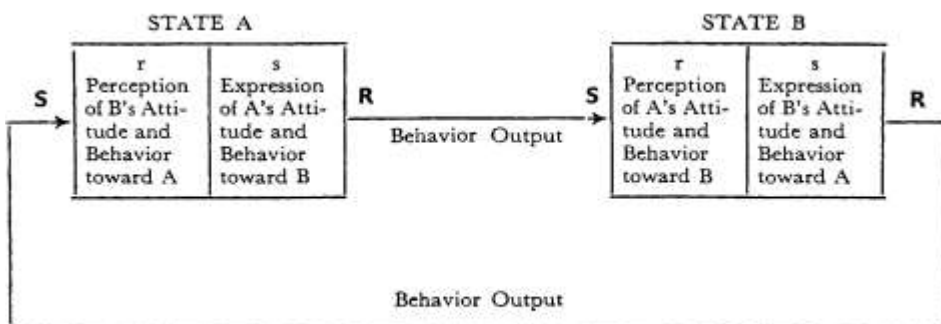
STATE A

S

| r Perception of B's Attitude and Behavior toward A | s Expression of A's Attitude and Behavior toward B |
|---|---|

R

Behavior Output

STATE B

S

| r Perception of A's Attitude and Behavior toward B | s Expression of B's Attitude and Behavior toward A |
|---|---|

R

Behavior Output